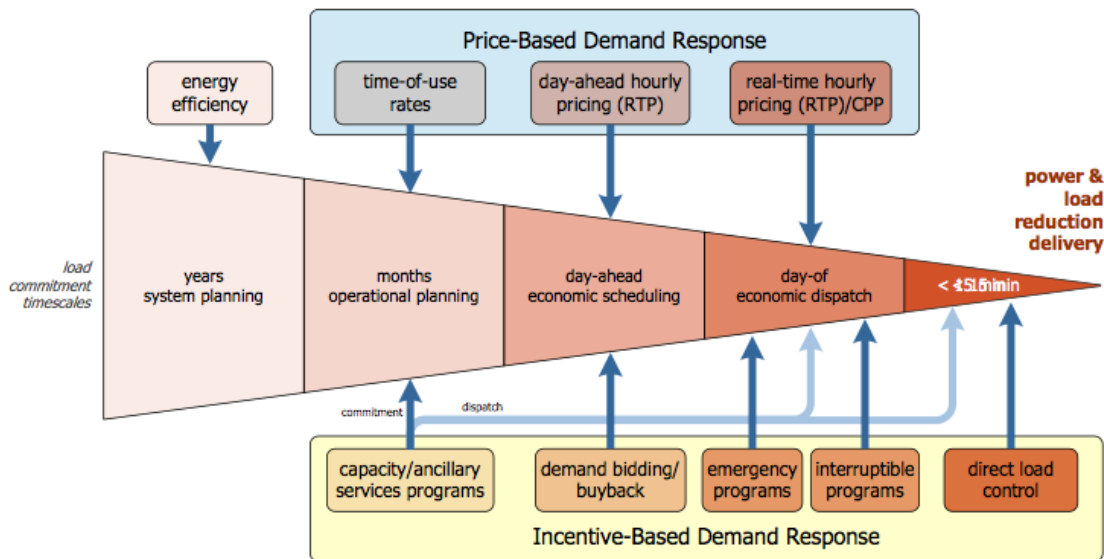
Price-Based Demand Response

energy efficiency

time-of-use rates

day-ahead hourly pricing (RTP)

real-time hourly pricing (RTP)/CPP

power & load reduction delivery

load commitment timescales

years system planning

months operational planning

day-ahead economic scheduling

day-of economic dispatch

< 15 min

commitment

dispatch

capacity/ancillary services programs

demand bidding/ buyback

emergency programs

interruptible programs

direct load control

Incentive-Based Demand Response